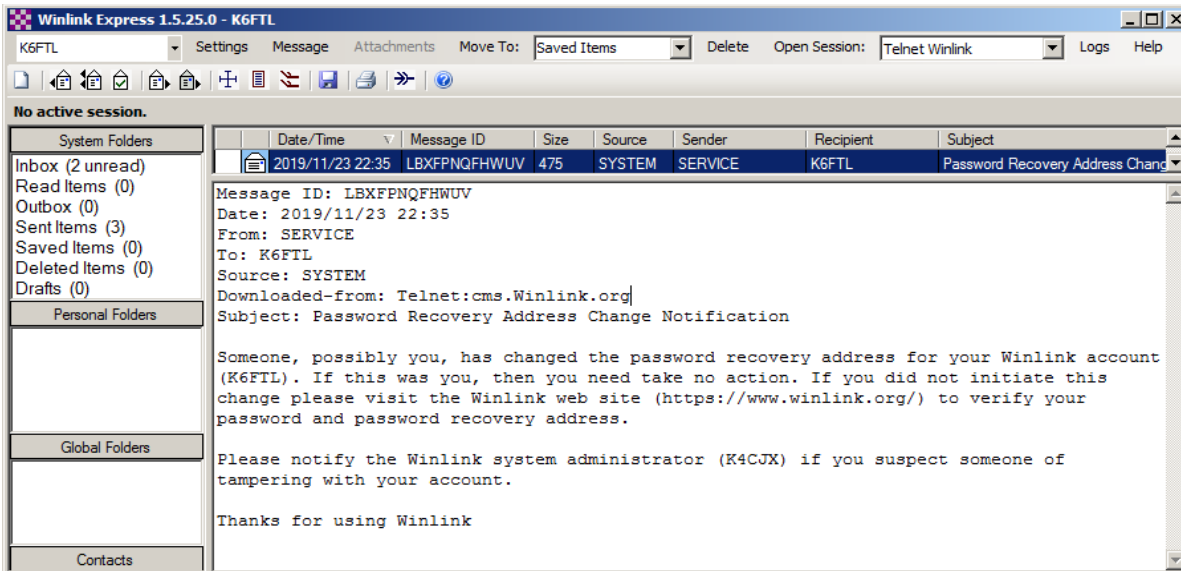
Winlink Express 1.5.25.0 - K6FTL

K6FTL Settings Message Attachments Move To: Saved Items Delete Open Session: Telnet Winlink Logs Help

No active session.

System Folders
Inbox (2 unread)
Read Items (0)
Outbox (0)
Sent Items (3)
Saved Items (0)
Deleted Items (0)
Drafts (0)
Personal Folders
Global Folders
Contacts

| Date/Time | Message ID | Size | Source | Sender | Recipient | Subject |
|---|---|---|---|---|---|---|
| 2019/11/23 22:35 | LBXFPNQFHWUV | 475 | SYSTEM | SERVICE | K6FTL | Password Recovery Address Chang |

Message ID: LBXFPNQFHWUV
Date: 2019/11/23 22:35
From: SERVICE
To: K6FTL
Source: SYSTEM
Downloaded-from: Telnet:cms.Winlink.org
Subject: Password Recovery Address Change Notification

Someone, possibly you, has changed the password recovery address for your Winlink account (K6FTL). If this was you, then you need take no action. If you did not initiate this change please visit the Winlink web site (https://www.winlink.org/) to verify your password and password recovery address.

Please notify the Winlink system administrator (K4CJX) if you suspect someone of tampering with your account.

Thanks for using Winlink